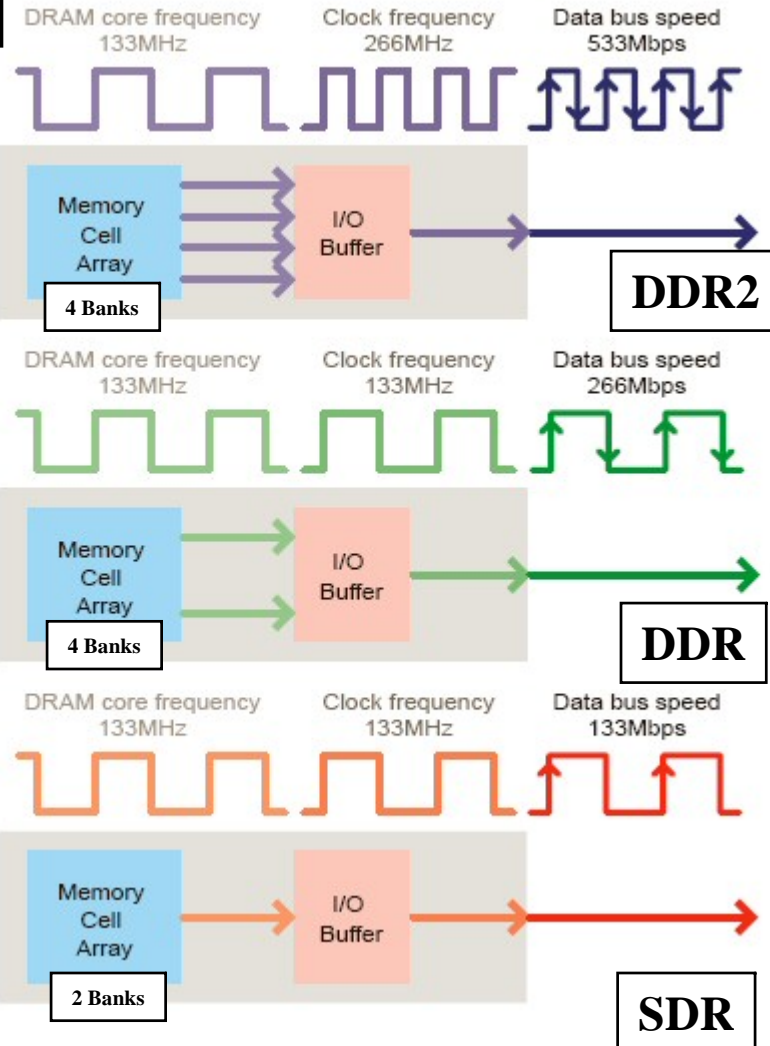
DRAM core frequency 133MHz
Clock frequency 266MHz
Data bus speed 533Mbps

Memory Cell Array
4 Banks
I/O Buffer
DDR2

DRAM core frequency 133MHz
Clock frequency 133MHz
Data bus speed 266Mbps

Memory Cell Array
4 Banks
I/O Buffer
DDR

DRAM core frequency 133MHz
Clock frequency 133MHz
Data bus speed 133Mbps

Memory Cell Array
2 Banks
I/O Buffer
SDR